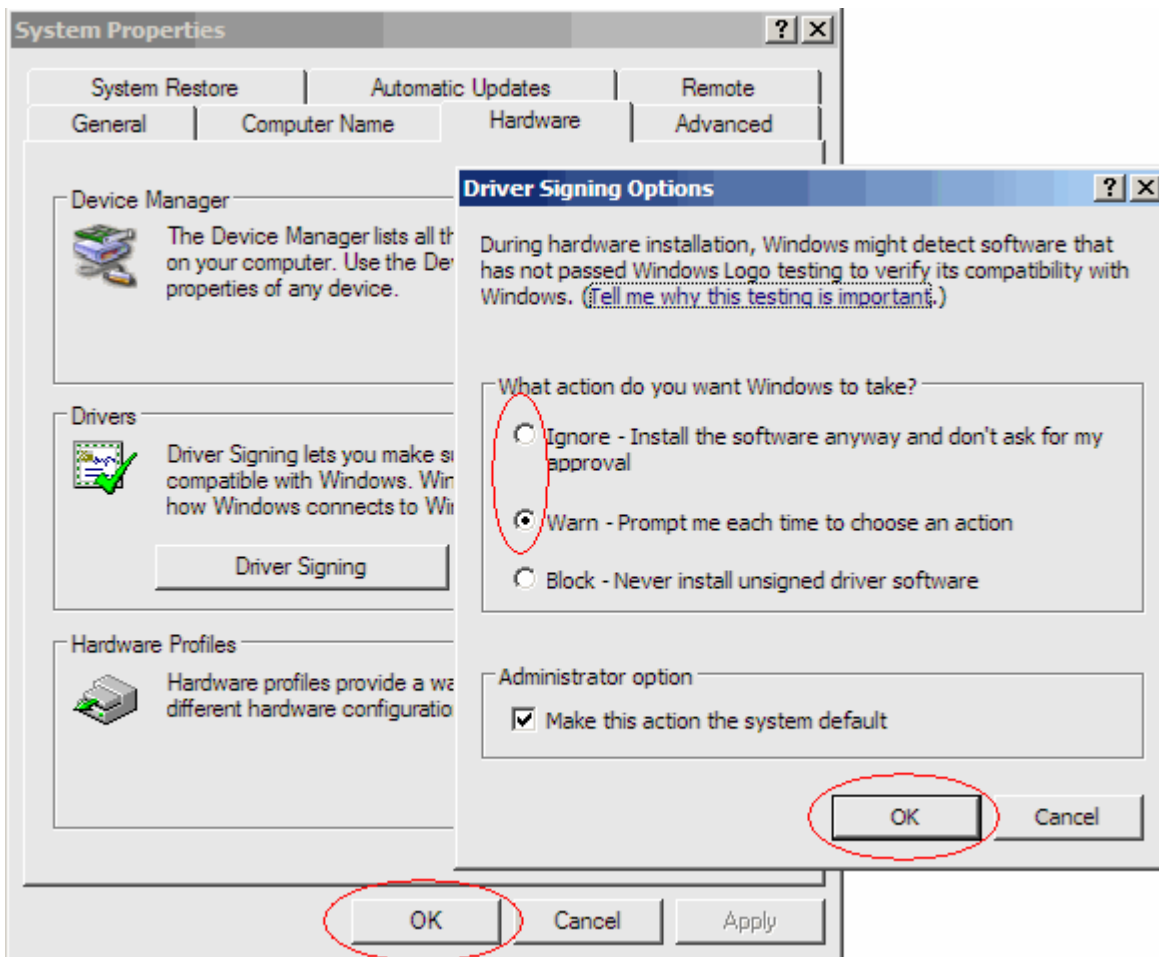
System Properties

?

System Restore | Automatic Updates | Remote

General | Computer Name | Hardware | Advanced

Device Manager

The Device Manager lists all th on your computer. Use the De properties of any device.

Drivers

Driver Signing lets you make s compatible with Windows. Wi how Windows connects to Wi

Driver Signing

Hardware Profiles

Hardware profiles provide a wa different hardware configuratio

OK

Cancel

Apply

Driver Signing Options

?

During hardware installation, Windows might detect software that has not passed Windows Logo testing to verify its compatibility with Windows. (Tell me why this testing is important.)

What action do you want Windows to take?

Ignore - Install the software anyway and don't ask for my approval

Warn - Prompt me each time to choose an action

Block - Never install unsigned driver software

Administrator option

Make this action the system default

OK

Cancel